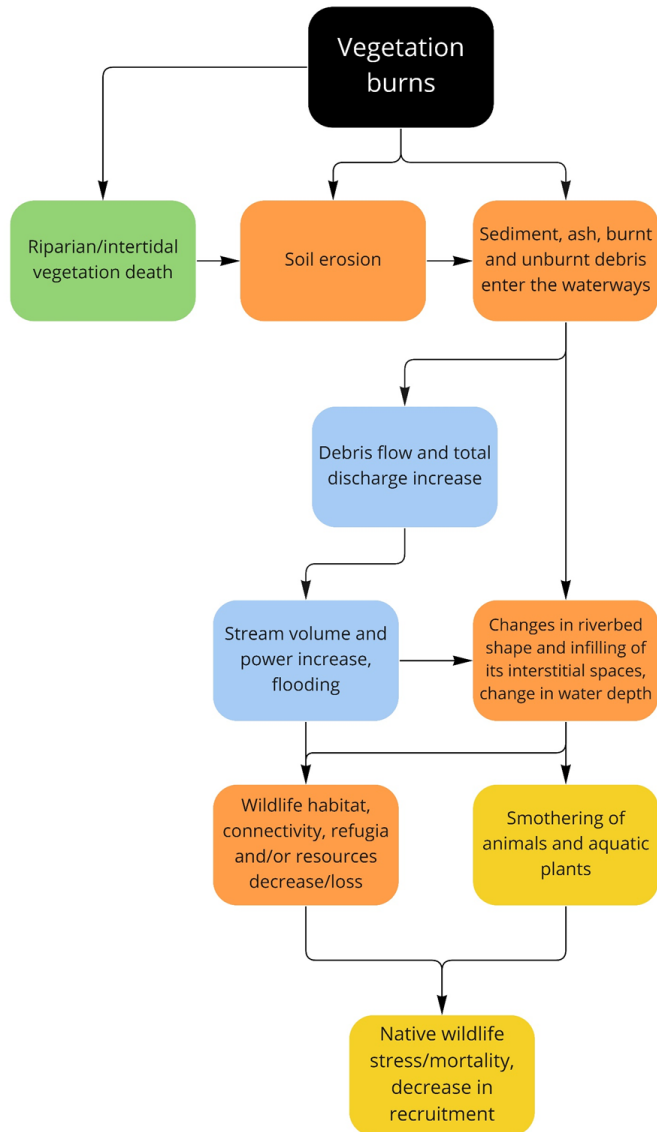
Vegetation burns

Riparian/intertidal vegetation death

Soil erosion

Sediment, ash, burnt and unburnt debris enter the waterways

Debris flow and total discharge increase

Stream volume and power increase, flooding

Changes in riverbed shape and infilling of its interstitial spaces, change in water depth

Wildlife habitat, connectivity, refugia and/or resources decrease/loss

Smothering of animals and aquatic plants

Native wildlife stress/mortality, decrease in recruitment